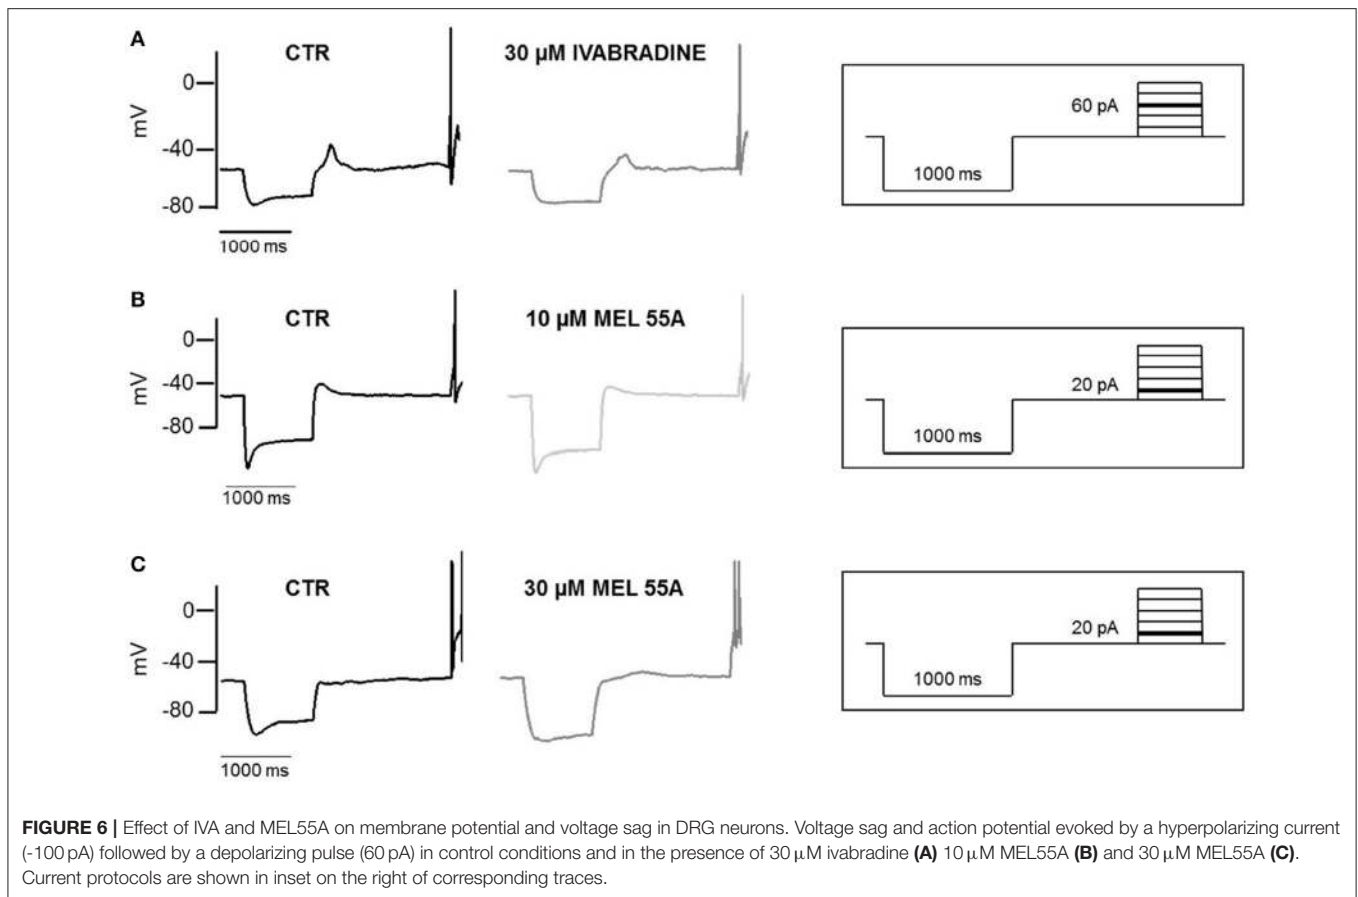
A

CTR

30 µM IVABRADINE

0

-40

-80

mV

1000 ms

60 pA

1000 ms

B

CTR

10 µM MEL 55A

0

-40

-80

mV

1000 ms

20 pA

1000 ms

C

CTR

30 µM MEL 55A

0

-40

-80

mV

1000 ms

20 pA

1000 ms

**FIGURE 6 |** Effect of IVA and MEL55A on membrane potential and voltage sag in DRG neurons. Voltage sag and action potential evoked by a hyperpolarizing current (-100 pA) followed by a depolarizing pulse (60 pA) in control conditions and in the presence of 30 µM ivabradine **(A)** 10 µM MEL55A **(B)** and 30 µM MEL55A **(C)**. Current protocols are shown in inset on the right of corresponding traces.